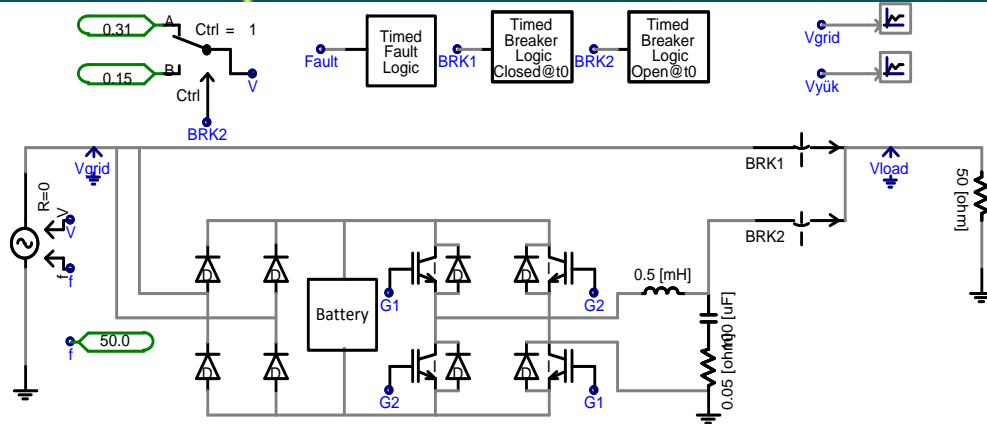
0.31
A
Ctrl = 1
0.15
B
V
Ctrl
BRK2
Fault
Timed Fault Logic
BRK1
Timed Breaker Logic Closed@t0
BRK2
Timed Breaker Logic Open@t0
Vgrid
Vyük
Vgrid
BRK1
Vload
50 [ohm]
R=0
V
f
BRK2
D
D
D
D
Battery
G1
D
D
D
D
G2
0.5 [mH]
100 [uF]
f
50.0
D
D
G2
G1
0.05 [ohm]